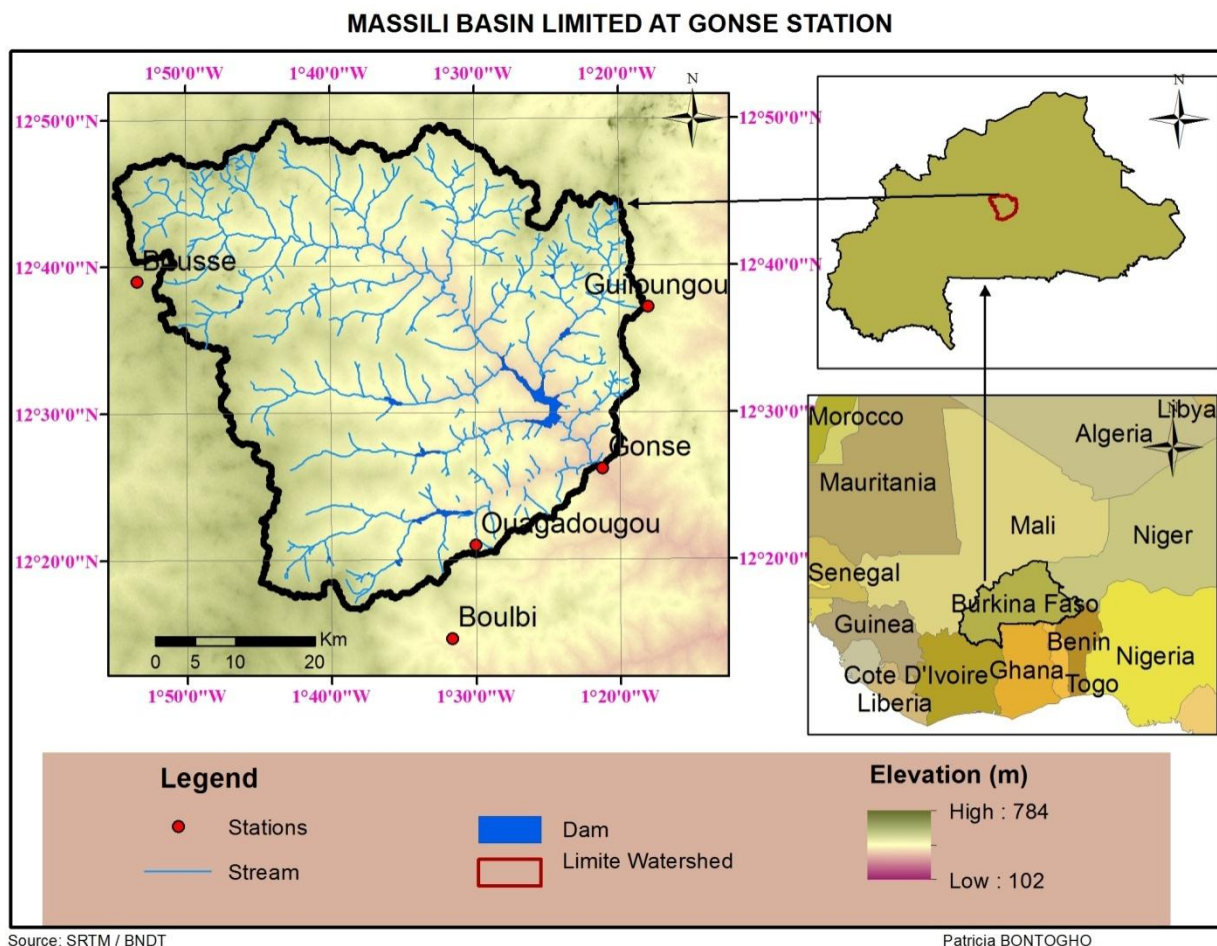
MASSILI BASIN LIMITED AT GONSE STATION

1°50'0"W
1°40'0"W
1°30'0"W
1°20'0"W

12°50'0"N
12°40'0"N
12°30'0"N
12°20'0"N

N

Bousse
Guiloungou
Gonse
Ouagadougou
Boulbi

0 5 10 20 Km

1°50'0"W
1°40'0"W
1°30'0"W
1°20'0"W

12°50'0"N
12°40'0"N
12°30'0"N
12°20'0"N

N

Morocco
Libya
Algeria
Mauritania
Mali
Niger
Senegal
Burkina Faso
Guinea
Benin
Nigeria
Cote D'Ivoire
Ghana
Togo
Liberia

Legend
Stations
Stream
Dam
Limite Watershed

Elevation (m)
High : 784
Low : 102

Source: SRTM / BNDT
Patricia BONTOGHO